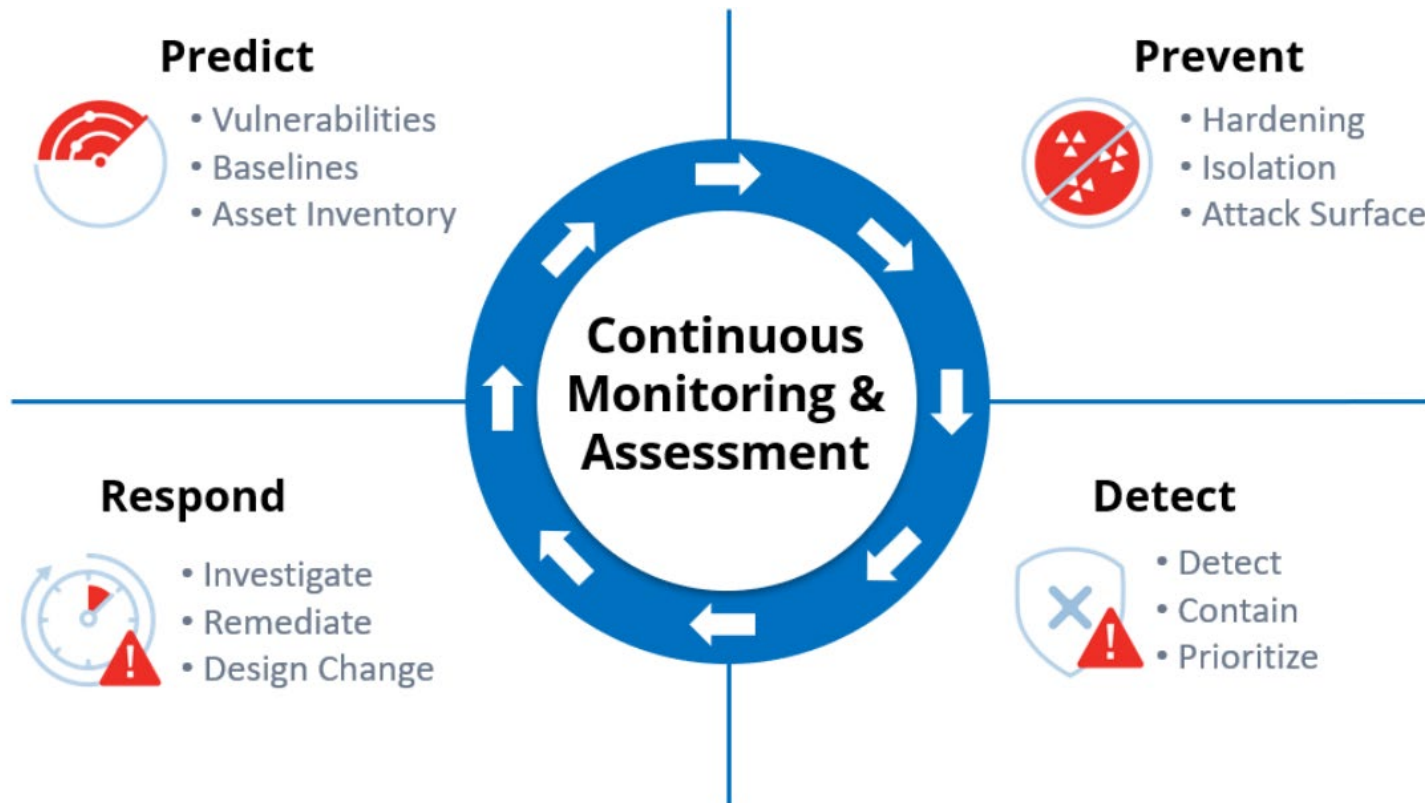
Predict
• Vulnerabilities
• Baselines
• Asset Inventory

Prevent
• Hardening
• Isolation
• Attack Surface

Continuous Monitoring & Assessment

Respond
• Investigate
• Remediate
• Design Change

Detect
• Detect
• Contain
• Prioritize